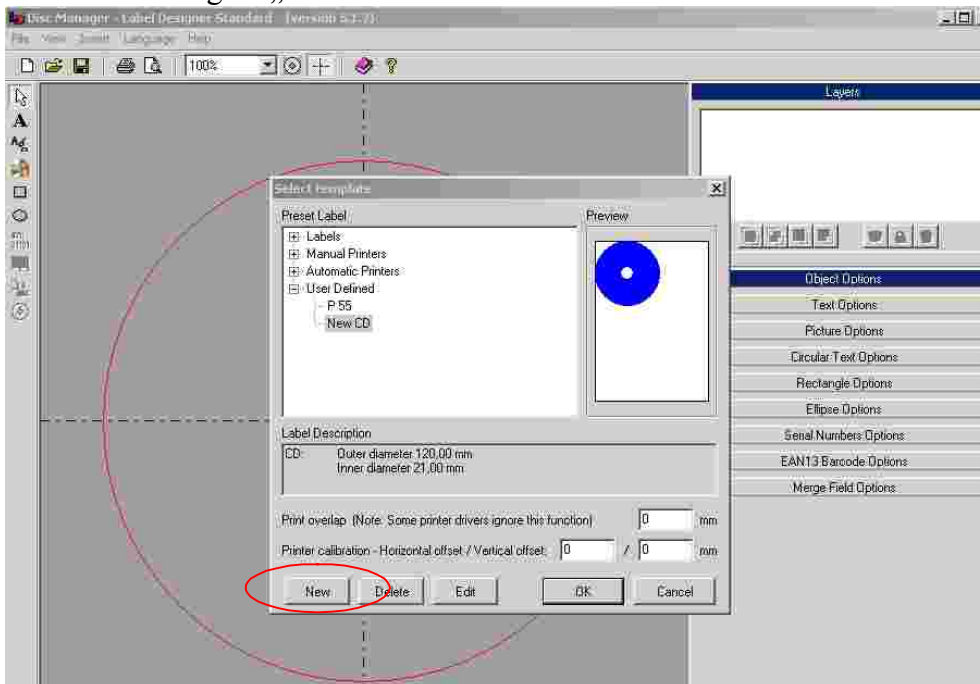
Disc Manager - Label Designer Standard [version 5.1.7]

File View Insert Language Help

100%

Layers

Select template

Preset Label

Labels
Manual Printers
Automatic Printers
User Defined
P 55
New CD

Preview

Label Description

CD: Outer diameter 120,00 mm
Inner diameter 21,00 mm

Print overlap (Note: Some printer drivers ignore this function) 0 mm

Printer calibration - Horizontal offset / Vertical offset: 0 / 0 mm

New Delete Edit OK Cancel

Object Options
Text Options
Picture Options
Circular Text Options
Rectangle Options
Ellipse Options
Serial Numbers Options
EAN13 Barcode Options
Merge Field Options